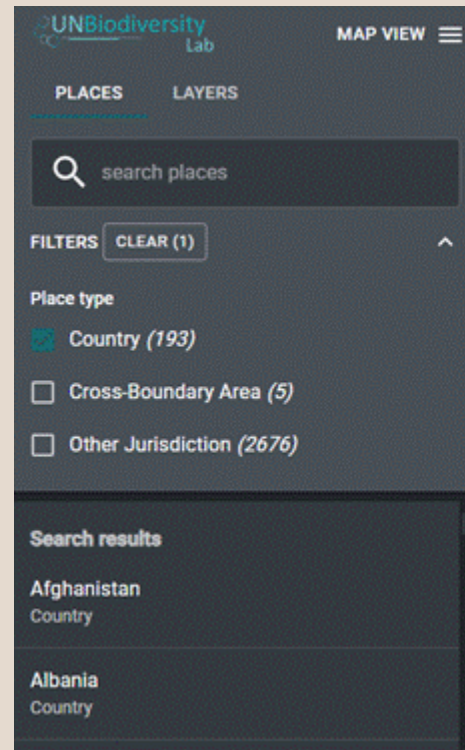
UNBiodiversity Lab

MAP VIEW

PLACES LAYERS

search places

FILTERS CLEAR (1)

Place type

Country *(193)*

Cross-Boundary Area *(5)*

Other Jurisdiction *(2676)*

Search results

Afghanistan
Country

Albania
Country